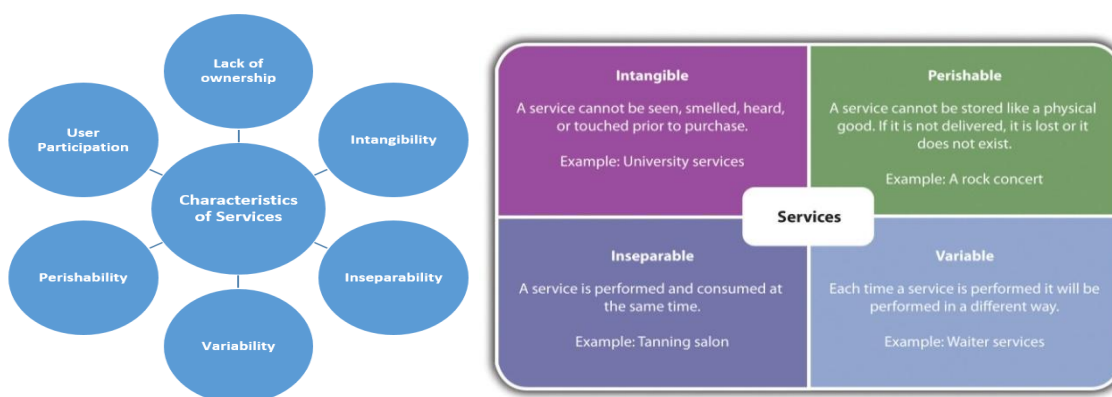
Characteristics of Services

Lack of ownership

Intangibility

Inseparability

Variability

Perishability

User Participation

Intangible

A service cannot be seen, smelled, heard, or touched prior to purchase.

Example: University services

Perishable

A service cannot be stored like a physical good. If it is not delivered, it is lost or it does not exist.

Example: A rock concert

Services

Inseparable

A service is performed and consumed at the same time.

Example: Tanning salon

Variable

Each time a service is performed it will be performed in a different way.

Example: Waiter services